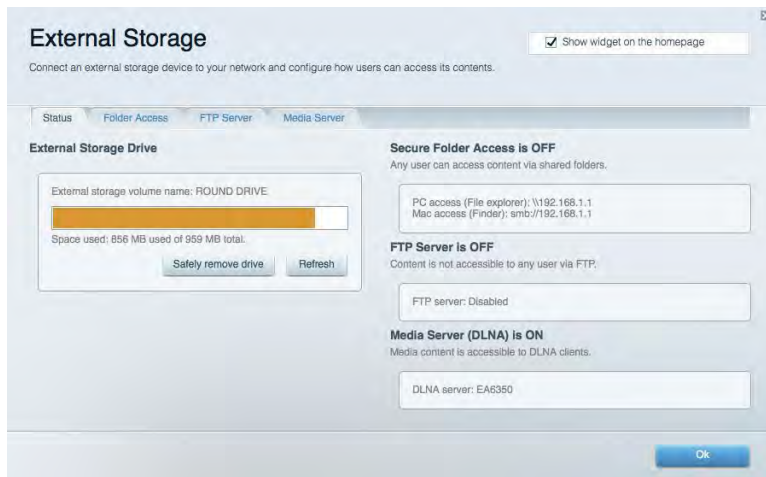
External Storage

Show widget on the homepage

Connect an external storage device to your network and configure how users can access its contents.

Status | Folder Access | FTP Server | Media Server

External Storage Drive

External storage volume name: ROUND DRIVE

Space used: 856 MB used of 959 MB total.

Safely remove drive | Refresh

Secure Folder Access is OFF

Any user can access content via shared folders.

PC access (File explorer): \\192.168.1.1
Mac access (Finder): smb://192.168.1.1

FTP Server is OFF

Content is not accessible to any user via FTP.

FTP server: Disabled

Media Server (DLNA) is ON

Media content is accessible to DLNA clients.

DLNA server: EA6350

Ok